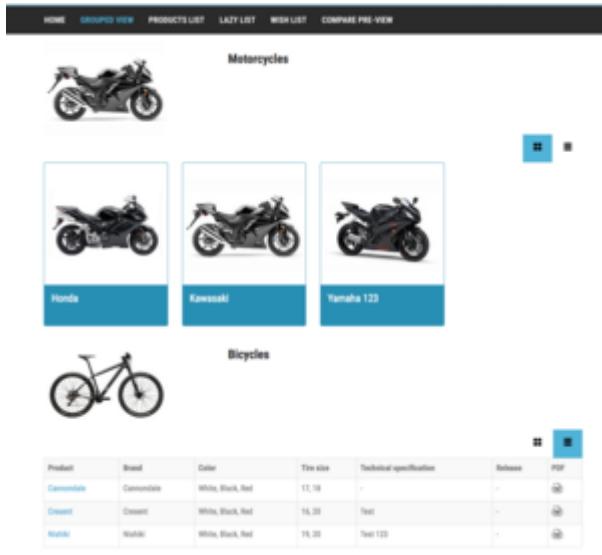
HOME GROUPED VIEW PRODUCTS LIST LAZY LIST WISH LIST COMPARE PRE-VIEW

Motorcycles

Honda

Kawasaki

Yamaha 123

Bicycles

| Product | Brand | Color | Tire size | Technical specification | Release | PDF |
|---|---|---|---|---|---|---|
| Cannondale | Cannondale | White, Black, Red | 17, 18 | - | - | |
| Cresent | Cresent | White, Black, Red | 16, 20 | Test | - | |
| Nishiki | Nishiki | White, Black, Red | 16, 20 | Test 123 | - | |